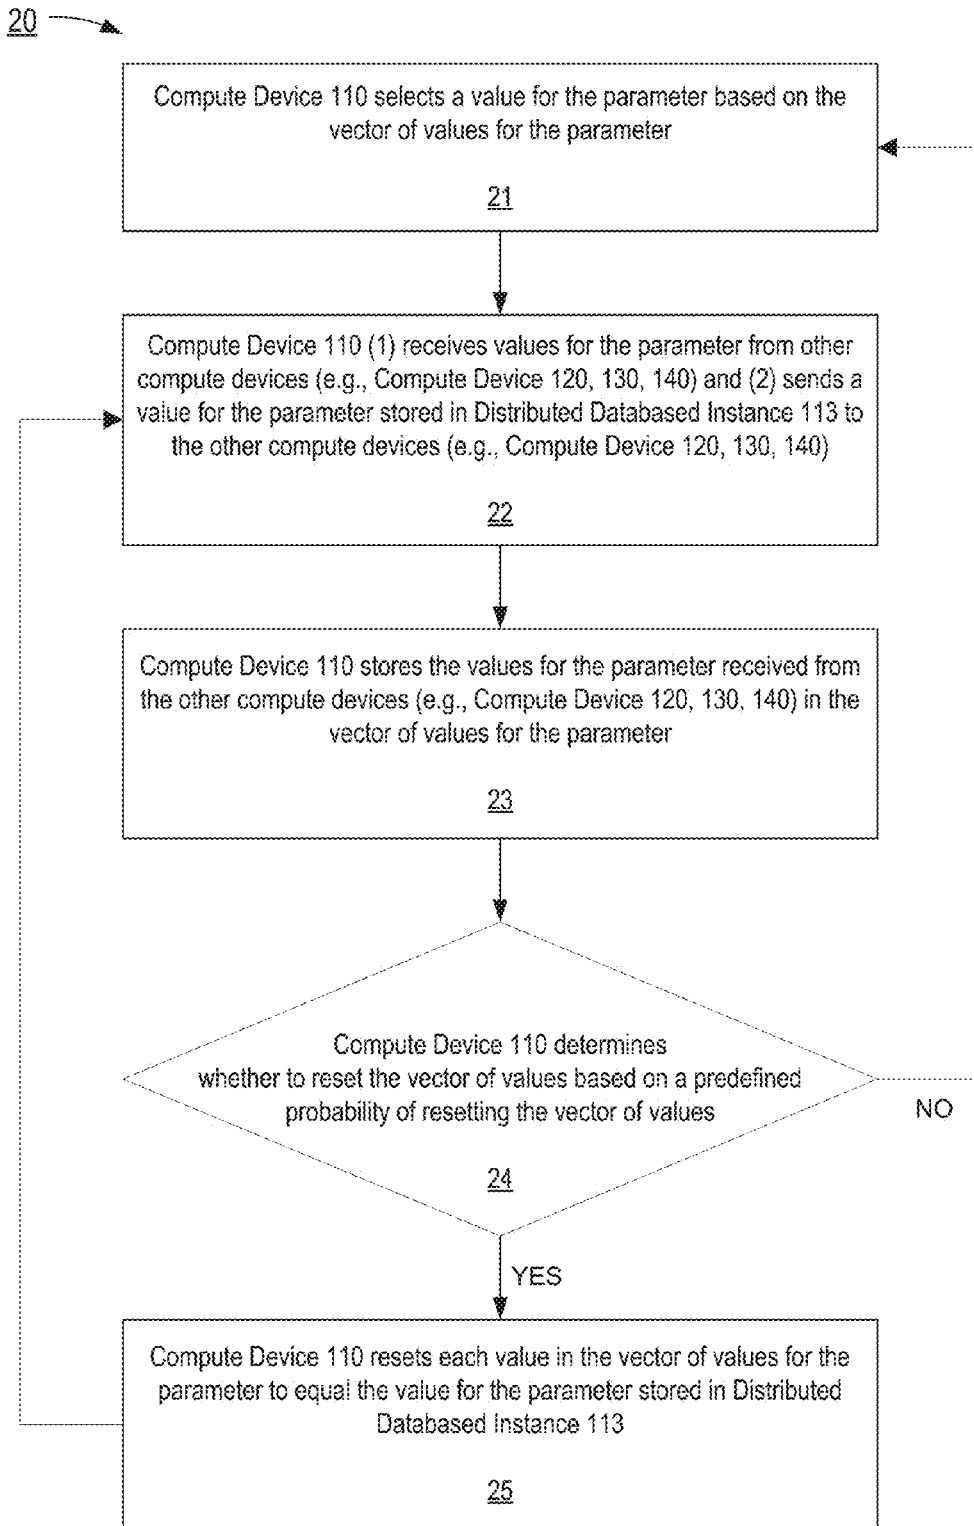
20

Compute Device 110 selects a value for the parameter based on the vector of values for the parameter

21

Compute Device 110 (1) receives values for the parameter from other compute devices (e.g., Compute Device 120, 130, 140) and (2) sends a value for the parameter stored in Distributed Databased Instance 113 to the other compute devices (e.g., Compute Device 120, 130, 140)

22

Compute Device 110 stores the values for the parameter received from the other compute devices (e.g., Compute Device 120, 130, 140) in the vector of values for the parameter

23

Compute Device 110 determines whether to reset the vector of values based on a predefined probability of resetting the vector of values

24

NO

YES

Compute Device 110 resets each value in the vector of values for the parameter to equal the value for the parameter stored in Distributed Databased Instance 113

25